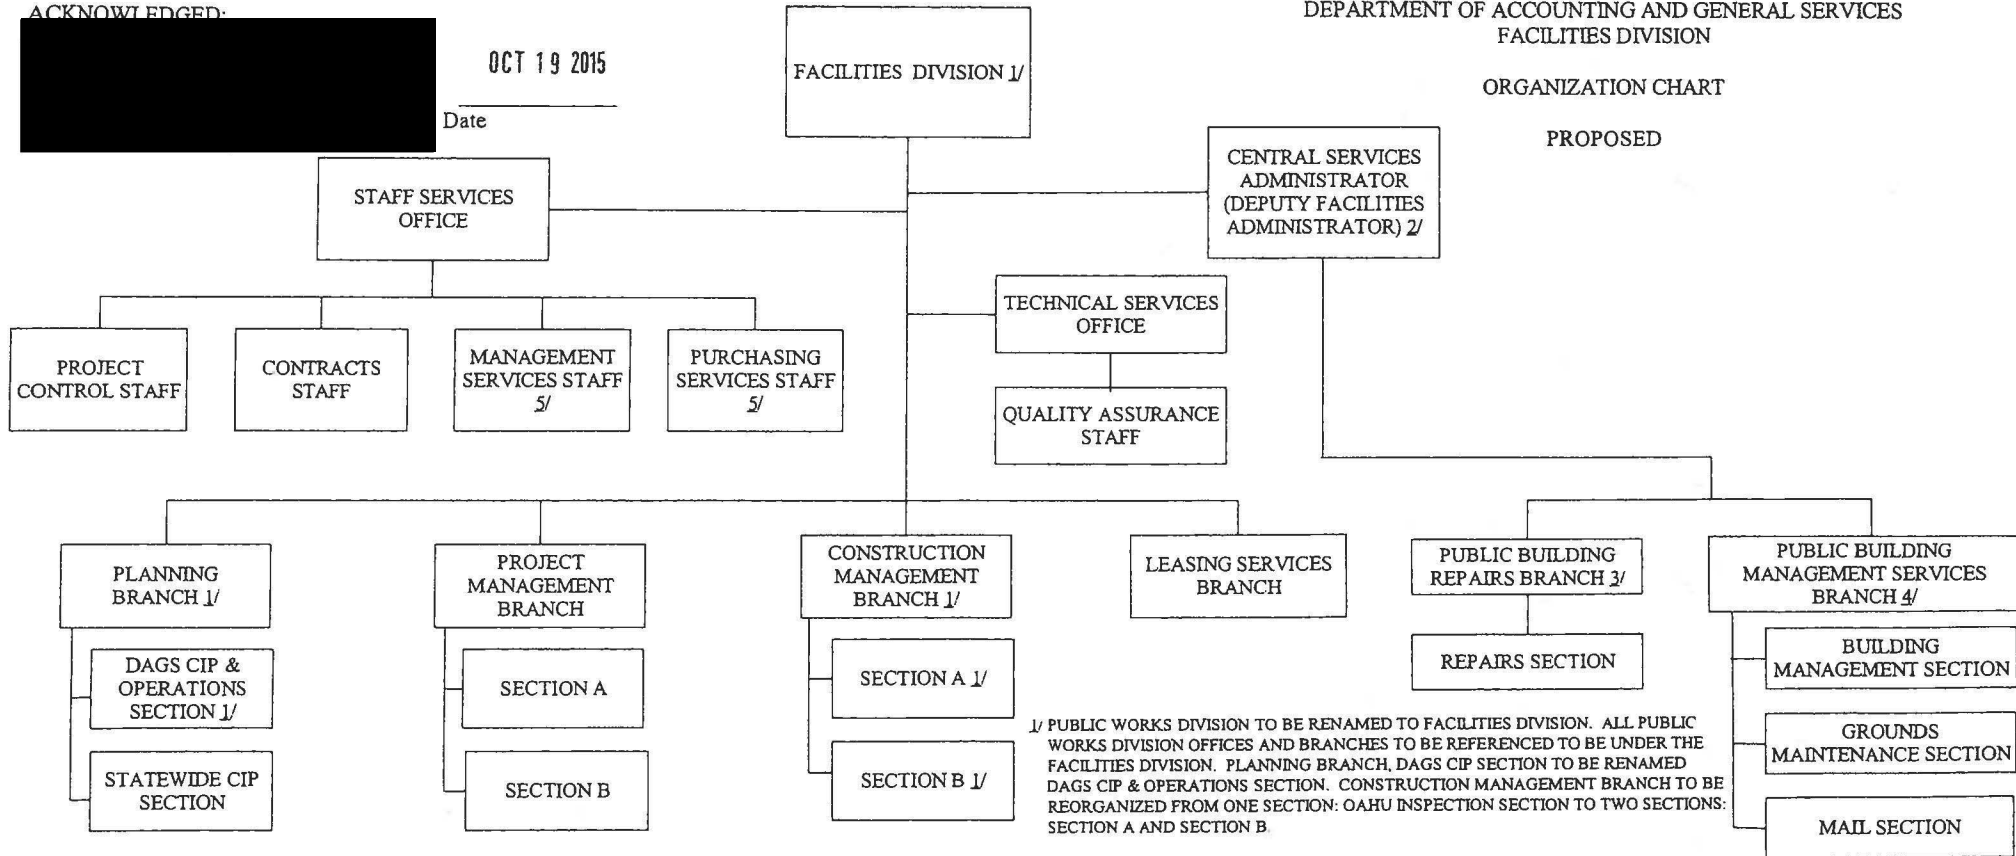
ACKNOWLEDGED:

OCT 19 2015

Date

DEPARTMENT OF ACCOUNTING AND GENERAL SERVICES
FACILITIES DIVISION

ORGANIZATION CHART

PROPOSED

FACILITIES DIVISION 1/

CENTRAL SERVICES ADMINISTRATOR (DEPUTY FACILITIES ADMINISTRATOR) 2/

STAFF SERVICES OFFICE

PROJECT CONTROL STAFF

CONTRACTS STAFF

MANAGEMENT SERVICES STAFF 5/

PURCHASING SERVICES STAFF 5/

TECHNICAL SERVICES OFFICE

QUALITY ASSURANCE STAFF

PLANNING BRANCH 1/

DAGS CIP & OPERATIONS SECTION 1/

STATEWIDE CIP SECTION

PROJECT MANAGEMENT BRANCH

SECTION A

SECTION B

CONSTRUCTION MANAGEMENT BRANCH 1/

SECTION A 1/

SECTION B 1/

LEASING SERVICES BRANCH

PUBLIC BUILDING REPAIRS BRANCH 3/

REPAIRS SECTION

PUBLIC BUILDING MANAGEMENT SERVICES BRANCH 4/

BUILDING MANAGEMENT SECTION

GROUNDS MAINTENANCE SECTION

MAIL SECTION

1/ PUBLIC WORKS DIVISION TO BE RENAMED TO FACILITIES DIVISION. ALL PUBLIC WORKS DIVISION OFFICES AND BRANCHES TO BE REFERENCED TO BE UNDER THE FACILITIES DIVISION. PLANNING BRANCH, DAGS CIP SECTION TO BE RENAMED DAGS CIP & OPERATIONS SECTION. CONSTRUCTION MANAGEMENT BRANCH TO BE REORGANIZED FROM ONE SECTION: OAHU INSPECTION SECTION TO TWO SECTIONS: SECTION A AND SECTION B.